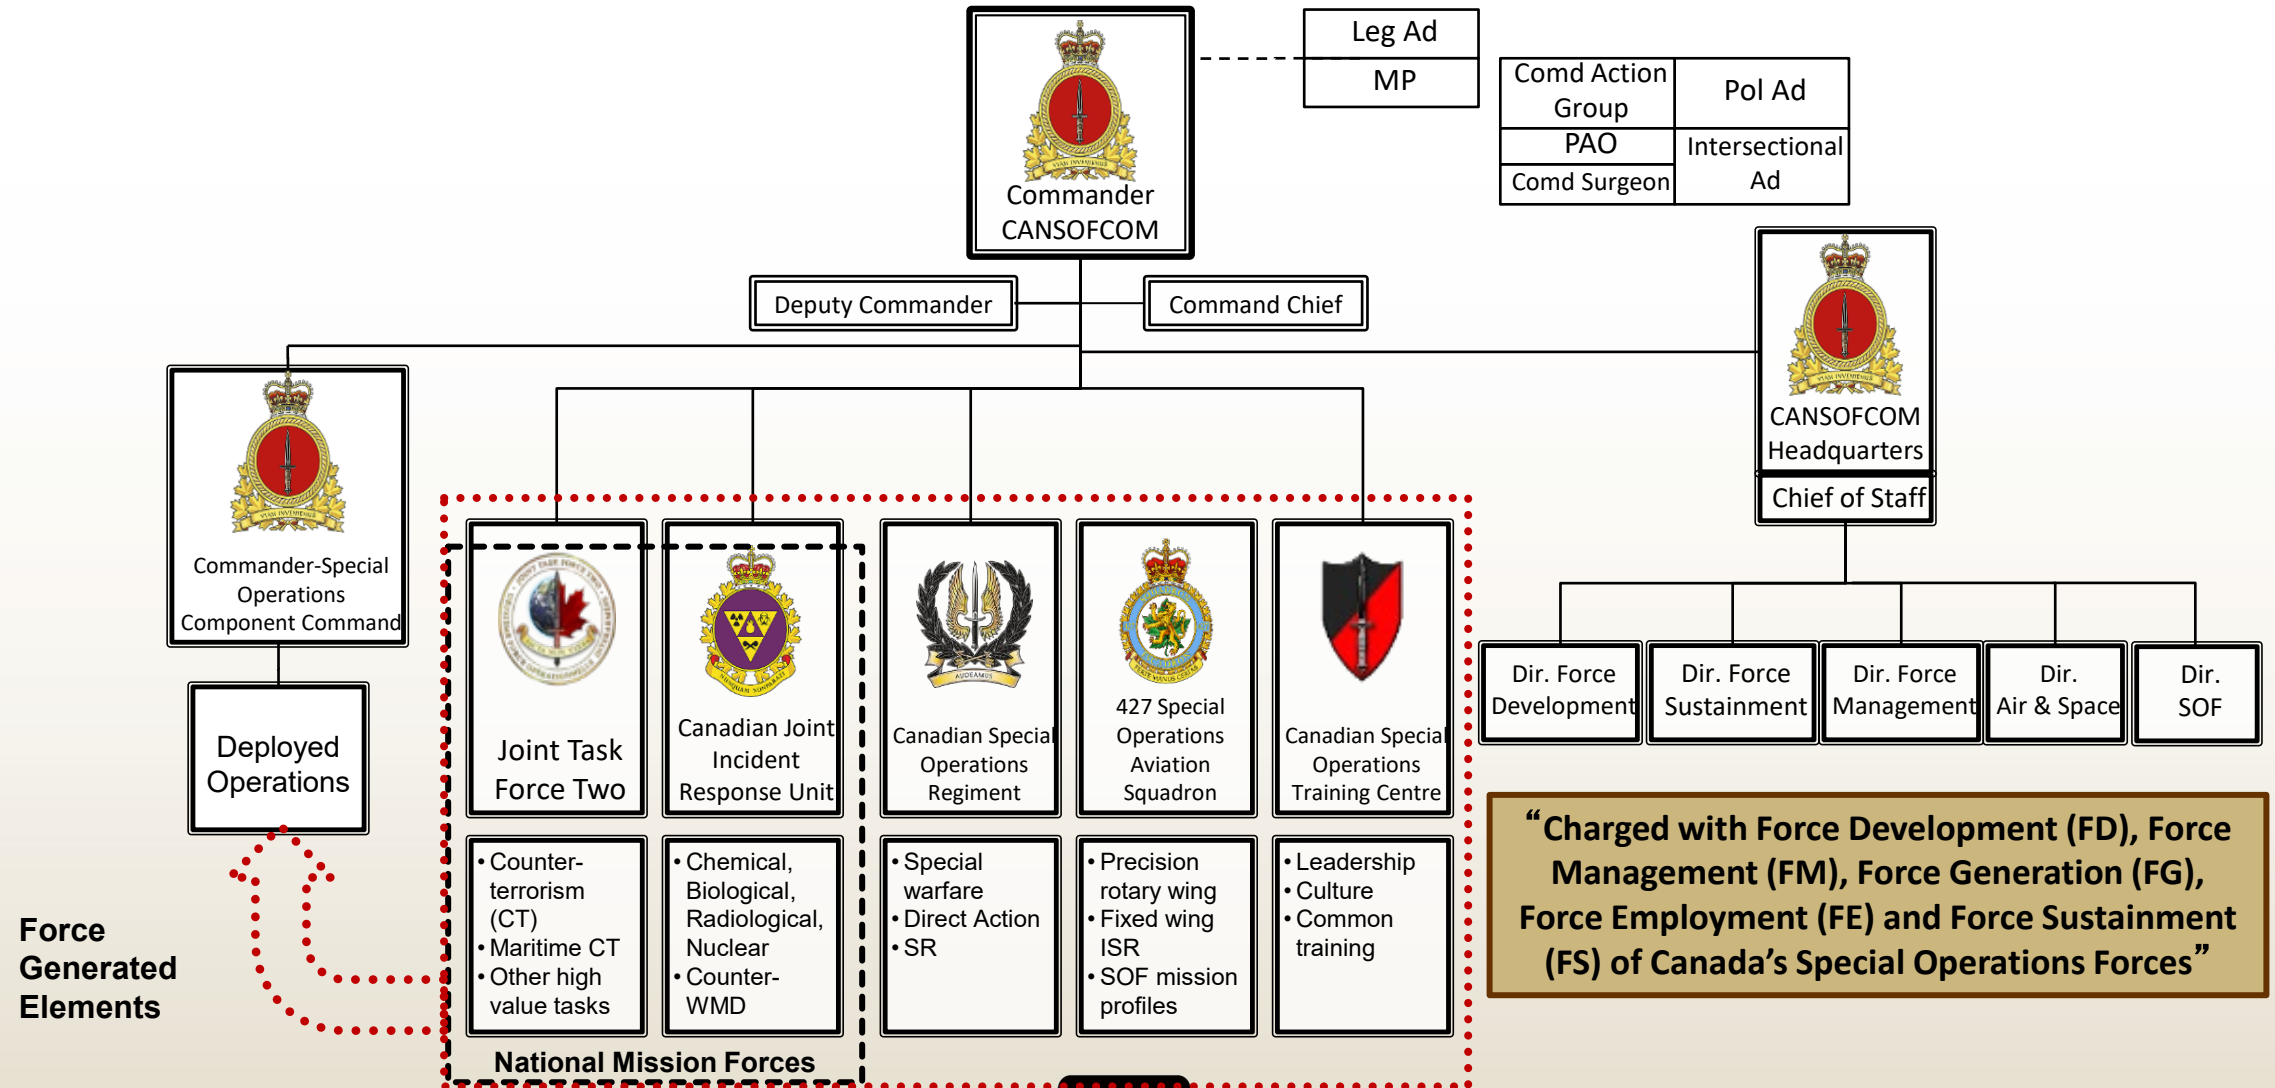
Commander CANSOFCOM

Leg Ad
MP

| Comd Action Group | Pol Ad |
|---|---|
| PAO | Intersectional Ad |
| Comd Surgeon | |

Deputy Commander

Command Chief

CANSOFCOM Headquarters

Chief of Staff

Commander-Special Operations Component Command

Deployed Operations

Force Generated Elements

Joint Task Force Two

Canadian Joint Incident Response Unit

Canadian Special Operations Regiment

427 Special Operations Aviation Squadron

Canadian Special Operations Training Centre

Dir. Force Development

Dir. Force Sustainment

Dir. Force Management

Dir. Air & Space

Dir. SOF

• Counter-terrorism (CT)
• Maritime CT
• Other high value tasks

• Chemical, Biological, Radiological, Nuclear
• Counter-WMD

• Special warfare
• Direct Action
• SR

• Precision rotary wing
• Fixed wing ISR
• SOF mission profiles

• Leadership
• Culture
• Common training

National Mission Forces

“Charged with Force Development (FD), Force Management (FM), Force Generation (FG), Force Employment (FE) and Force Sustainment (FS) of Canada’s Special Operations Forces”